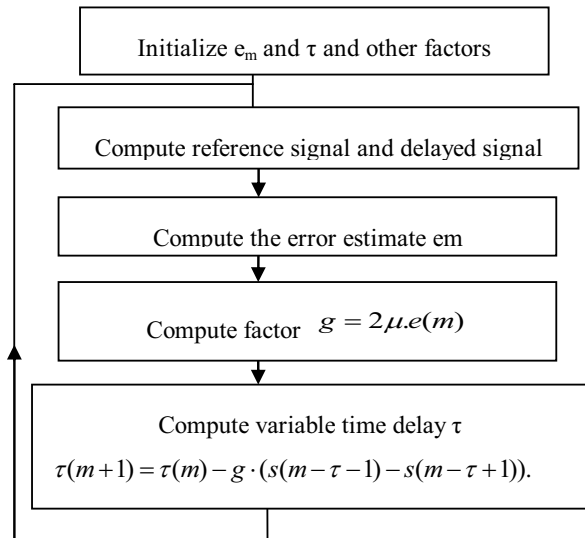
Initialize $e_m$ and $\tau$ and other factors

Compute reference signal and delayed signal

Compute the error estimate em

Compute factor $g = 2\mu.e(m)$

Compute variable time delay $\tau$

$\tau(m+1) = \tau(m) - g \cdot (s(m-\tau-1) - s(m-\tau+1)).$